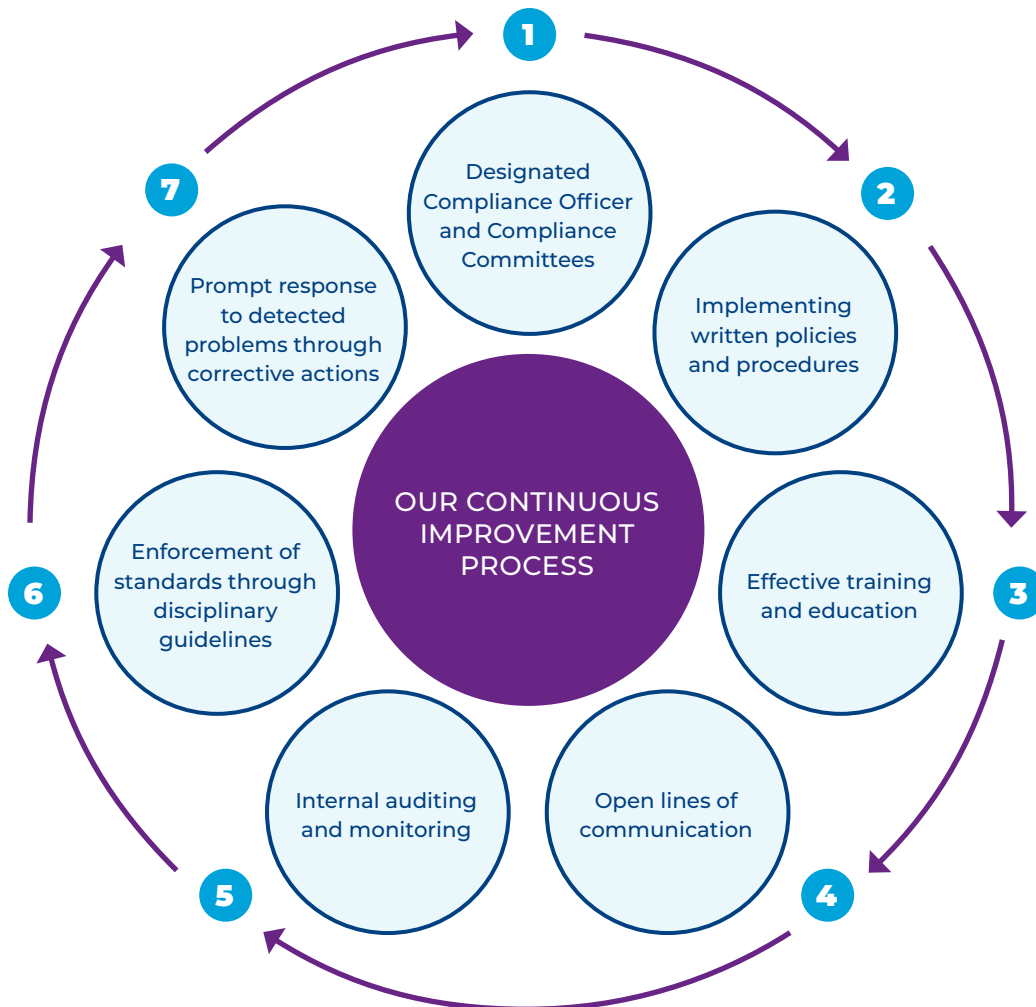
OUR CONTINUOUS IMPROVEMENT PROCESS

1
Designated Compliance Officer and Compliance Committees

2
Implementing written policies and procedures

3
Effective training and education

4
Open lines of communication

5
Internal auditing and monitoring

6
Enforcement of standards through disciplinary guidelines

7
Prompt response to detected problems through corrective actions